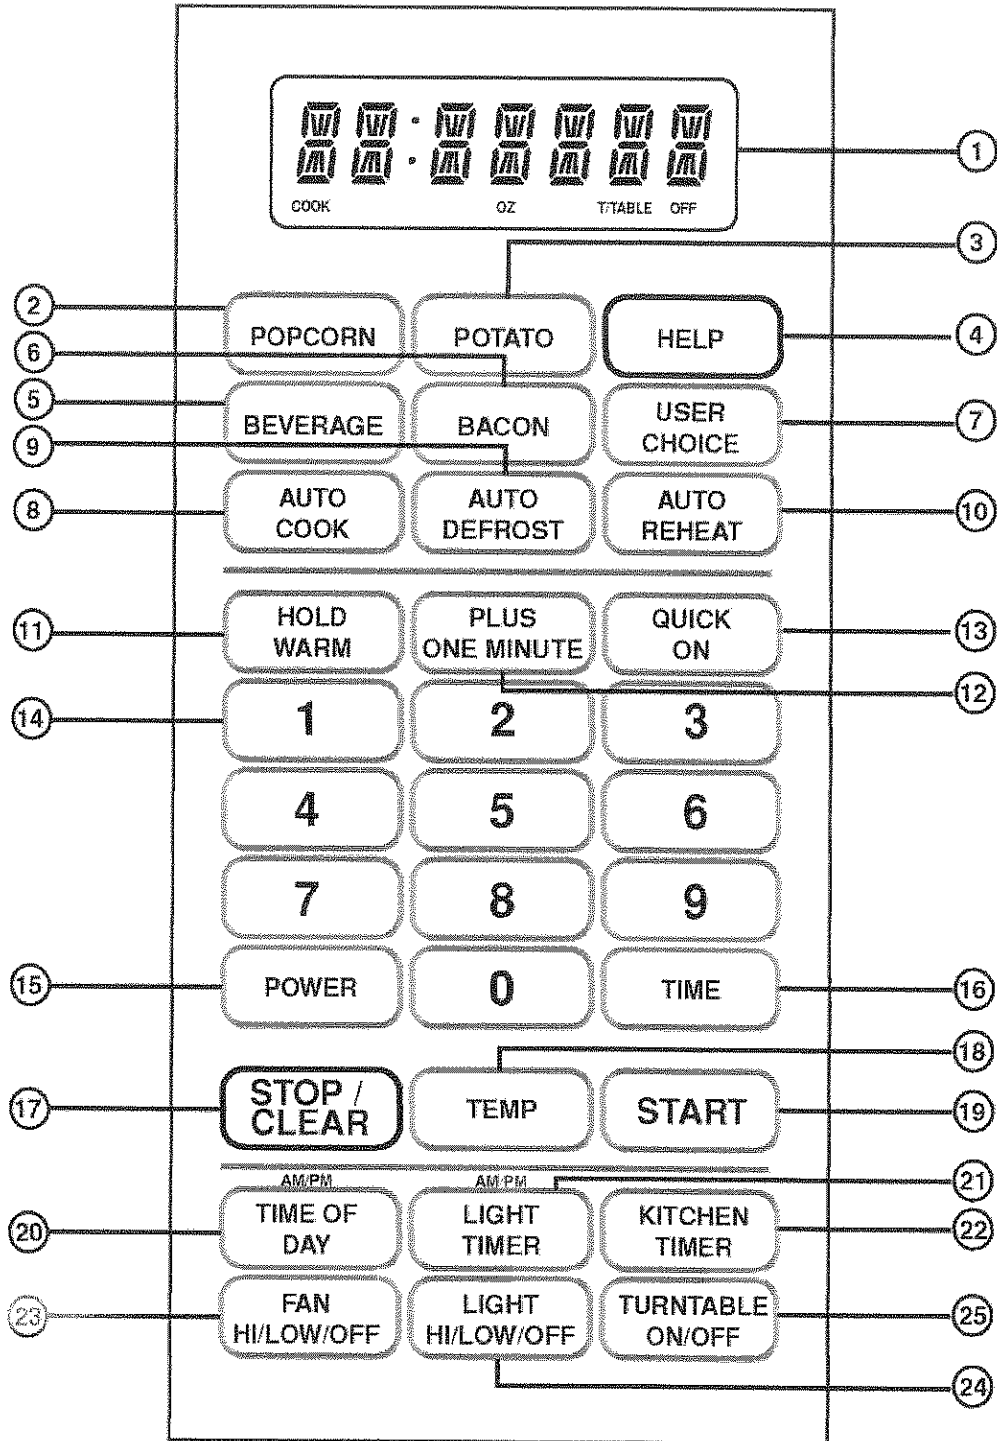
COOK OZ T/TABLE OFF

1

3

2 POPCORN

POTATO

HELP 4

6

5 BEVERAGE

BACON

USER CHOICE 7

9

8 AUTO COOK

AUTO DEFROST

AUTO REHEAT 10

11 HOLD WARM

PLUS ONE MINUTE

QUICK ON 13

12

14 1

2

3

4

5

6

7

8

9

15 POWER

0

TIME 16

18

17 STOP / CLEAR

TEMP

START 19

AM/PM

AM/PM

21

20 TIME OF DAY

LIGHT TIMER

KITCHEN TIMER 22

23 FAN HI/LOW/OFF

LIGHT HI/LOW/OFF

TURNTABLE ON/OFF 25

24